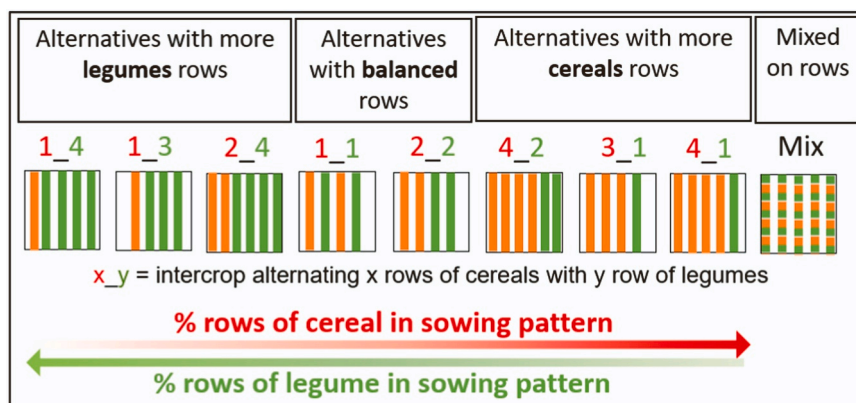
Alternatives with more **legumes** rows

Alternatives with **balanced** rows

Alternatives with more **cereals** rows

Mixed on rows

1_4 1_3 2_4 1_1 2_2 4_2 3_1 4_1 Mix

x_y = intercrop alternating x rows of cereals with y row of legumes

% rows of cereal in sowing pattern

% rows of legume in sowing pattern